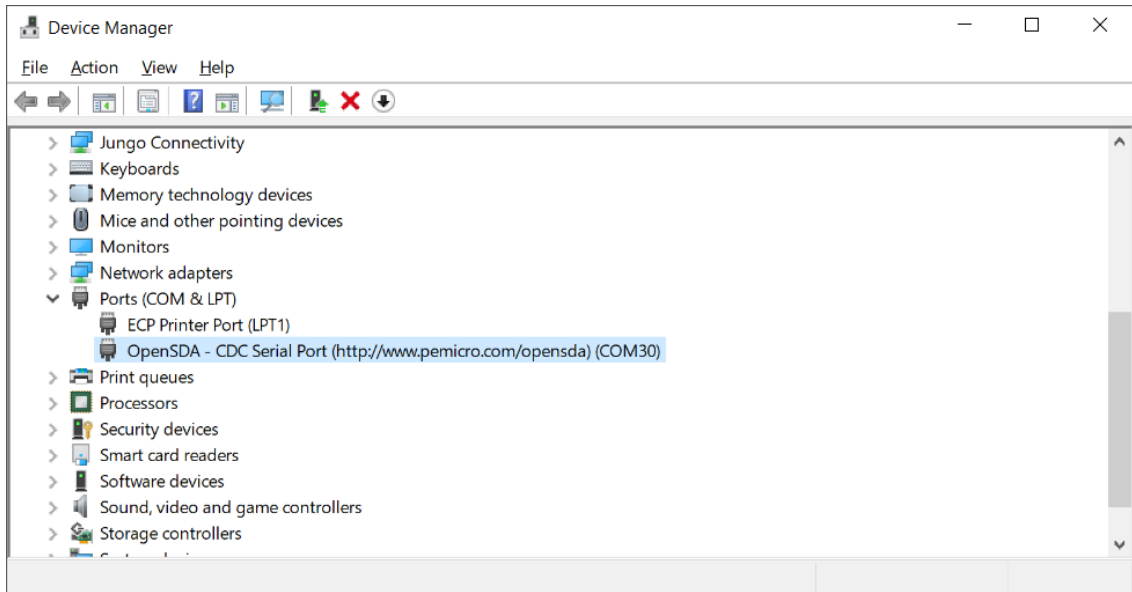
Device Manager

File Action View Help

Jungo Connectivity
Keyboards
Memory technology devices
Mice and other pointing devices
Monitors
Network adapters
Ports (COM & LPT)
ECP Printer Port (LPT1)
OpenSDA - CDC Serial Port (http://www.pemicro.com/opensda) (COM30)
Print queues
Processors
Security devices
Smart card readers
Software devices
Sound, video and game controllers
Storage controllers
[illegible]